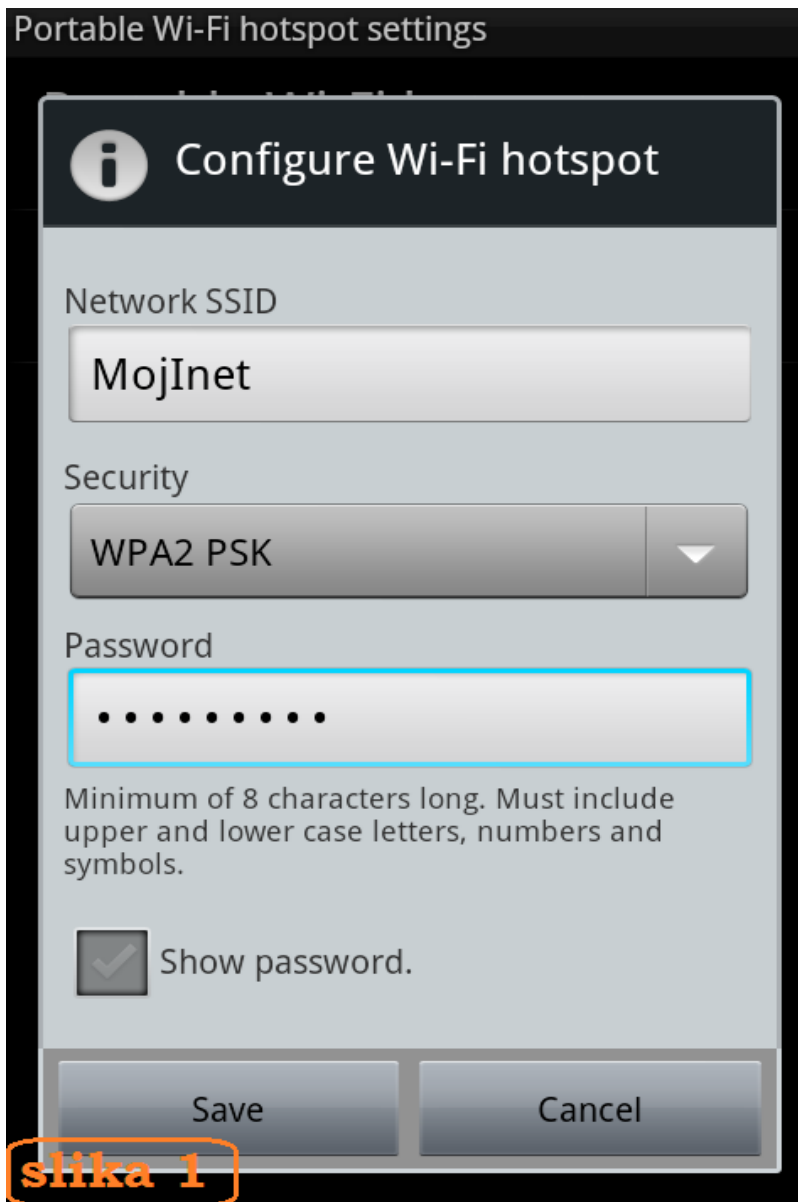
Portable Wi-Fi hotspot settings

Configure Wi-Fi hotspot

Network SSID

MojInet

Security

WPA2 PSK

Password

••••••••••

Minimum of 8 characters long. Must include upper and lower case letters, numbers and symbols.

Show password.

Save

Cancel

slika 1